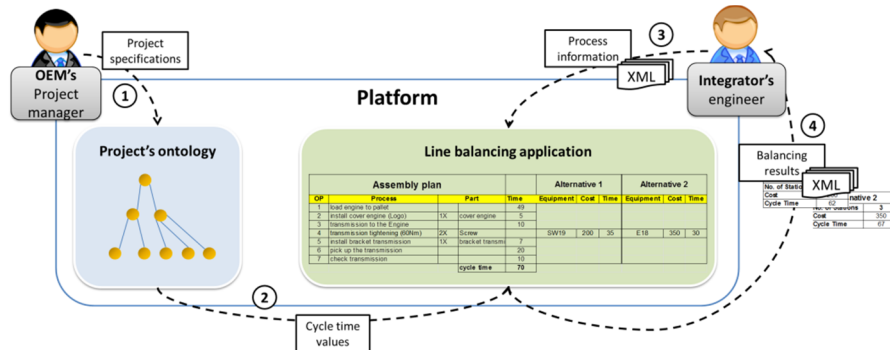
OEM's Project manager

Project specifications

1

Platform

Project's ontology

Line balancing application

3

Process information

XML

Integrator's engineer

4

Balancing results

XML

| Assembly plan | | | | | Alternative 1 | | | Alternative 2 | | |
|---|---|---|---|---|---|---|---|---|---|---|
| OP | Process | | Part | Time | Equipment | Cost | Time | Equipment | Cost | Time |
| 1 | load engine to pallet | | | 49 | | | | | | |
| 2 | install cover engine (Logo) | 1X | cover engine | 5 | | | | | | |
| 3 | transmission to the Engine | | | 10 | | | | | | |
| 4 | transmission tightening (60Nm) | 2X | Screw | | SW19 | 200 | 35 | E18 | 350 | 30 |
| 5 | install bracket transmission | 1X | bracket transmission | 7 | | | | | | |
| 6 | pick up the transmission | | | 20 | | | | | | |
| 7 | check transmission | | | 10 | | | | | | |
| | | | cycle time | 70 | | | | | | |

| No. of Stations | |
|---|---|
| Cost | |
| Cycle Time | 62 |

| Alternative 2 | |
|---|---|
| No. of Stations | 3 |
| Cost | 350 |
| Cycle Time | 67 |

2

Cycle time values